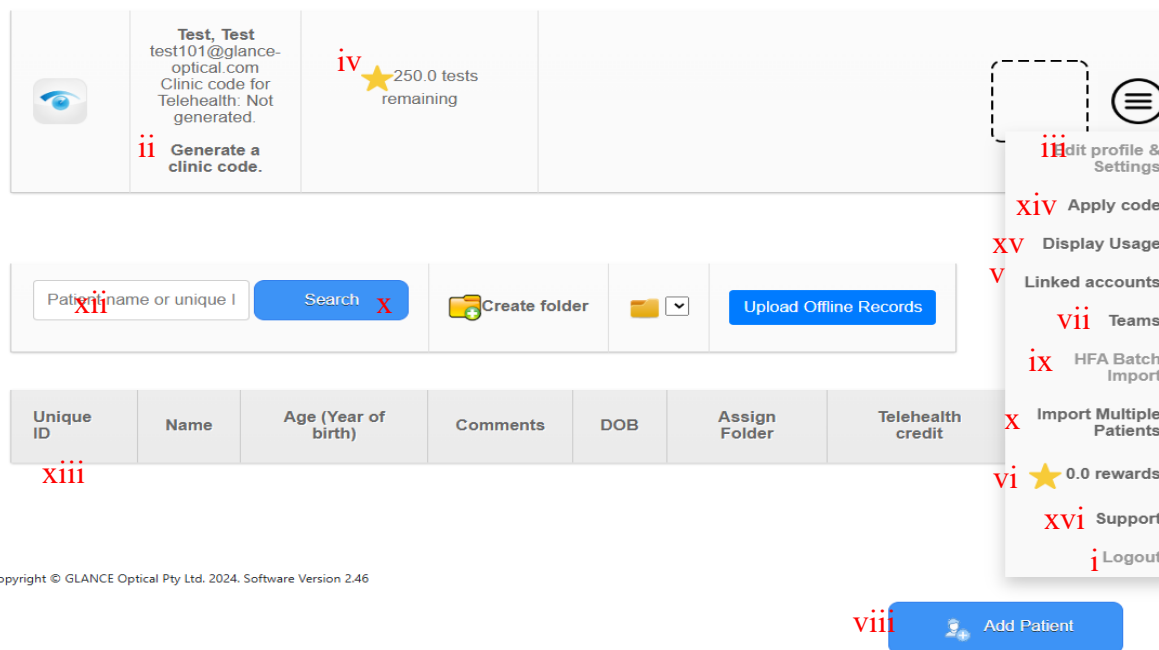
Test, Test
test101@glance-optical.com
Clinic code for Telehealth: Not generated.

ii Generate a clinic code.

iv 250.0 tests remaining

iii Edit profile & Settings
xiv Apply code
xv Display Usage
v Linked accounts
vii Teams
ix HFA Batch Import
x Import Multiple Patients
vi 0.0 rewards
xvi Support
i Logout

Patient name or unique I xii
Search x
Create folder
Upload Offline Records

| Unique ID | Name | Age (Year of birth) | Comments | DOB | Assign Folder | Telehealth credit |
|---|---|---|---|---|---|---|

xiii

opyright © GLANCE Optical Pty Ltd. 2024. Software Version 2.46

viii Add Patient